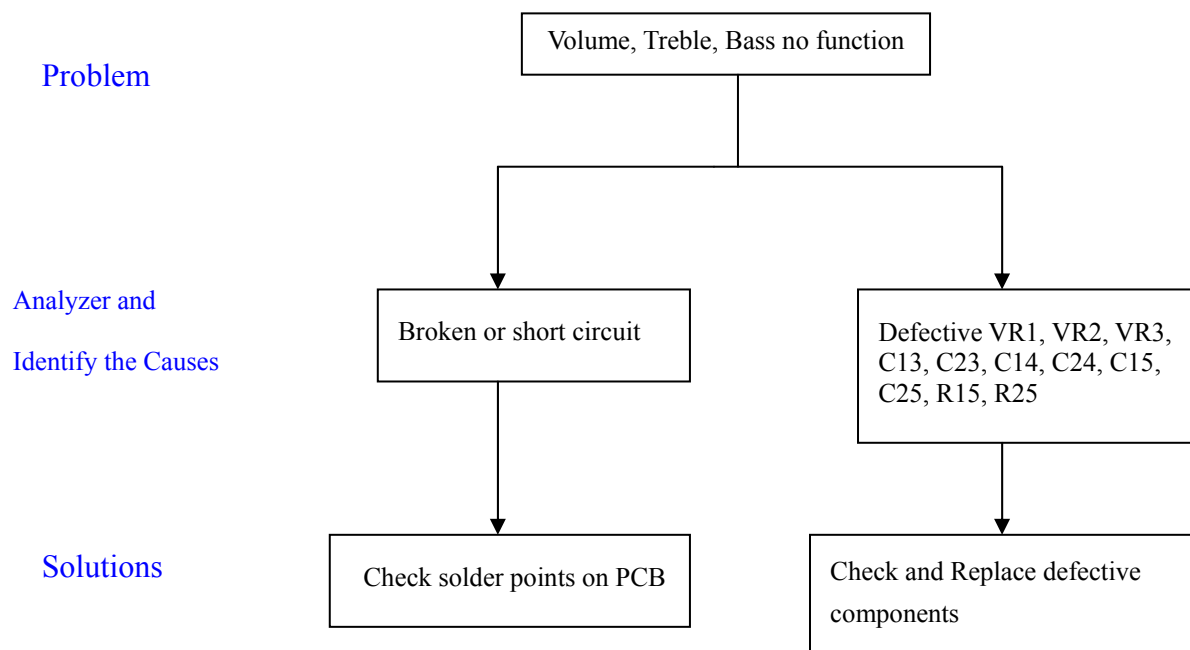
Problem

Volume, Treble, Bass no function

Analyzer and

Identify the Causes

Broken or short circuit

Defective VR1, VR2, VR3, C13, C23, C14, C24, C15, C25, R15, R25

Solutions

Check solder points on PCB

Check and Replace defective components